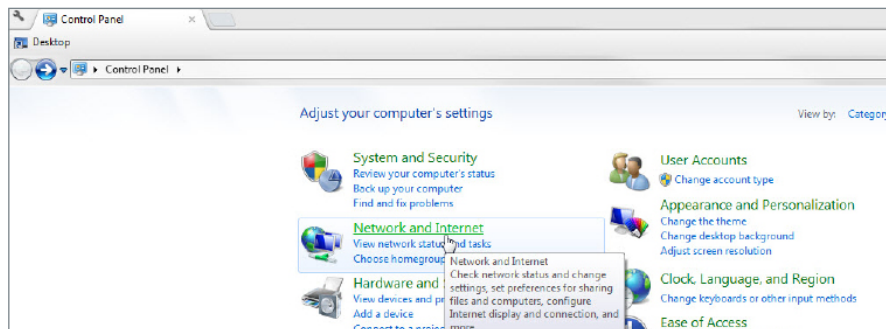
Control Panel ×

Desktop

Control Panel ▸

Adjust your computer's settings

View by: Categor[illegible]

System and Security
Review your computer's status
Back up your computer
Find and fix problems

Network and Internet
View network status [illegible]nd tasks
Choose homegroup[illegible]

Network and Internet
Check network status and change settings, set preferences for sharing files and computers, configure Internet display and connection, and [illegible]

Hardware and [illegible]
View devices and p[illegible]
Add a device
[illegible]

User Accounts
Change account type

Appearance and Personalization
Change the theme
Change desktop background
Adjust screen resolution

Clock, Language, and Region
Change keyboards or other input methods

Ease of Access